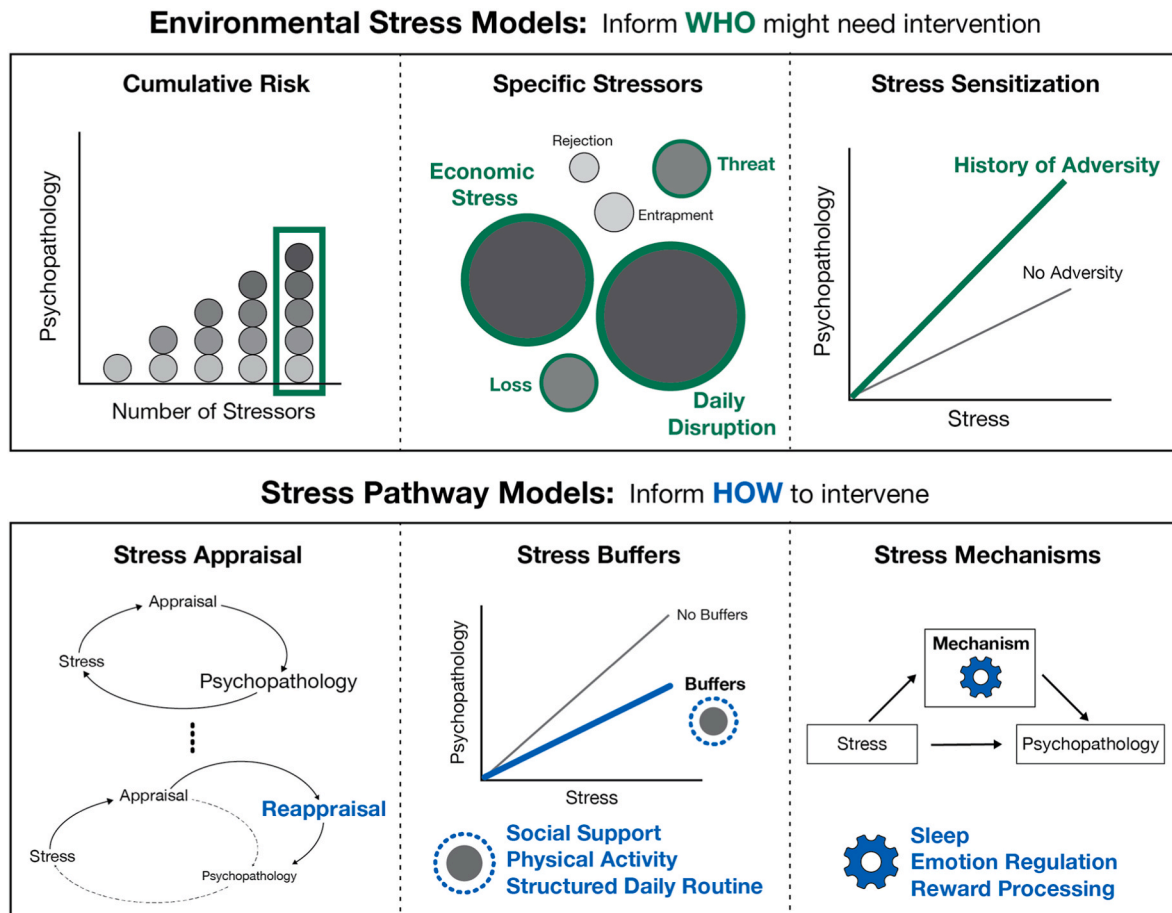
Environmental Stress Models: Inform WHO might need intervention

Cumulative Risk

Psychopathology

Number of Stressors

Specific Stressors

Rejection

Threat

Economic Stress

Entrapment

Loss

Daily Disruption

Stress Sensitization

History of Adversity

Psychopathology

No Adversity

Stress

Stress Pathway Models: Inform HOW to intervene

Stress Appraisal

Appraisal

Stress

Psychopathology

Appraisal

Reappraisal

Stress

Psychopathology

Stress Buffers

No Buffers

Psychopathology

Buffers

Stress

Social Support
Physical Activity
Structured Daily Routine

Stress Mechanisms

Mechanism

Stress

Psychopathology

Sleep
Emotion Regulation
Reward Processing